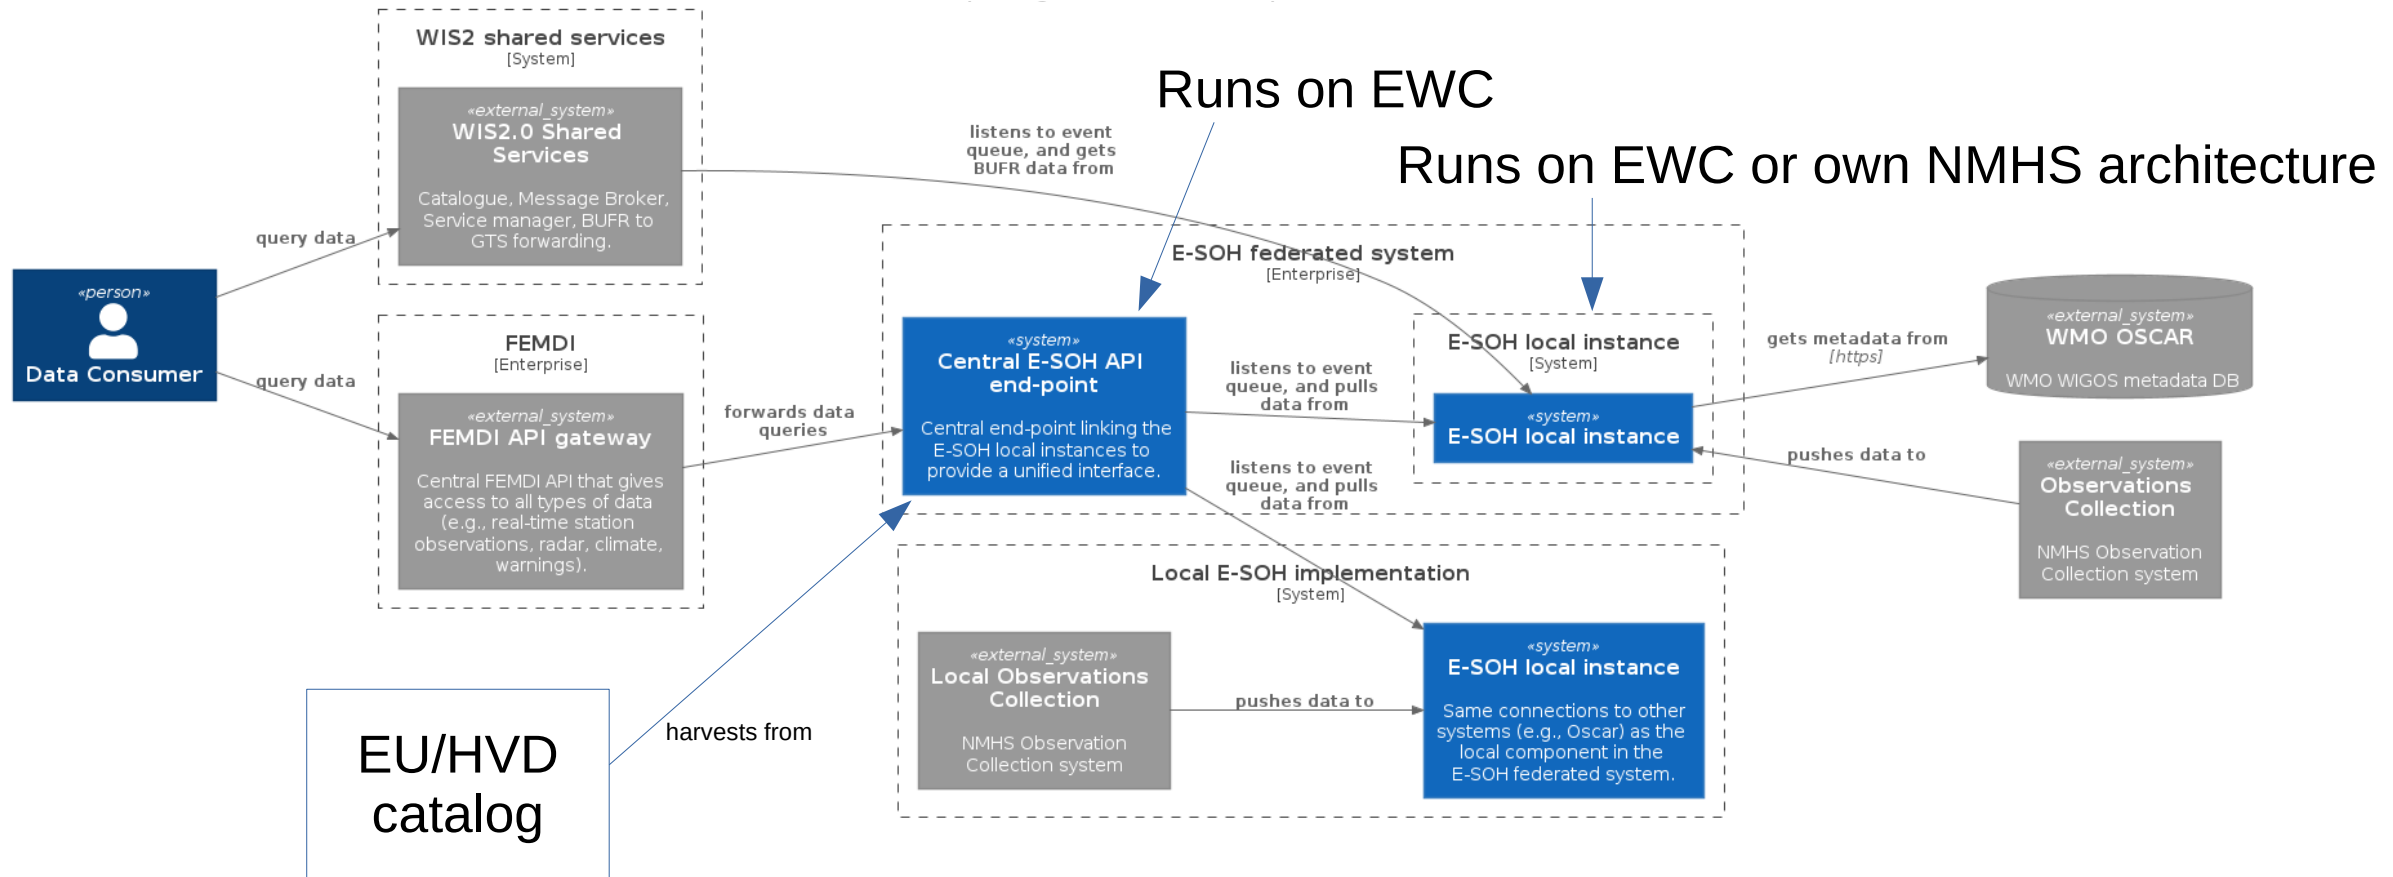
WIS2 shared services
[System]

«external_system»
WIS2.0 Shared Services

Catalogue, Message Broker, Service manager, BUFR to GTS forwarding.

Runs on EWC

Runs on EWC or own NMHS architecture

listens to event queue, and gets BUFR data from

query data

«person»
Data Consumer

query data

FEMDI
[Enterprise]

«external_system»
FEMDI API gateway

Central FEMDI API that gives access to all types of data (e.g., real-time station observations, radar, climate, warnings).

forwards data queries

E-SOH federated system
[Enterprise]

«system»
Central E-SOH API end-point

Central end-point linking the E-SOH local instances to provide a unified interface.

listens to event queue, and pulls data from

E-SOH local instance
[System]

«system»
E-SOH local instance

gets metadata from
[https]

«external_system»
WMO OSCAR

WMO WIGOS metadata DB

pushes data to

«external_system»
Observations Collection

NMHS Observation Collection system

listens to event queue, and pulls data from

Local E-SOH implementation
[System]

«external_system»
Local Observations Collection

NMHS Observation Collection system

pushes data to

«system»
E-SOH local instance

Same connections to other systems (e.g., Oscar) as the local component in the E-SOH federated system.

EU/HVD catalog

harvests from